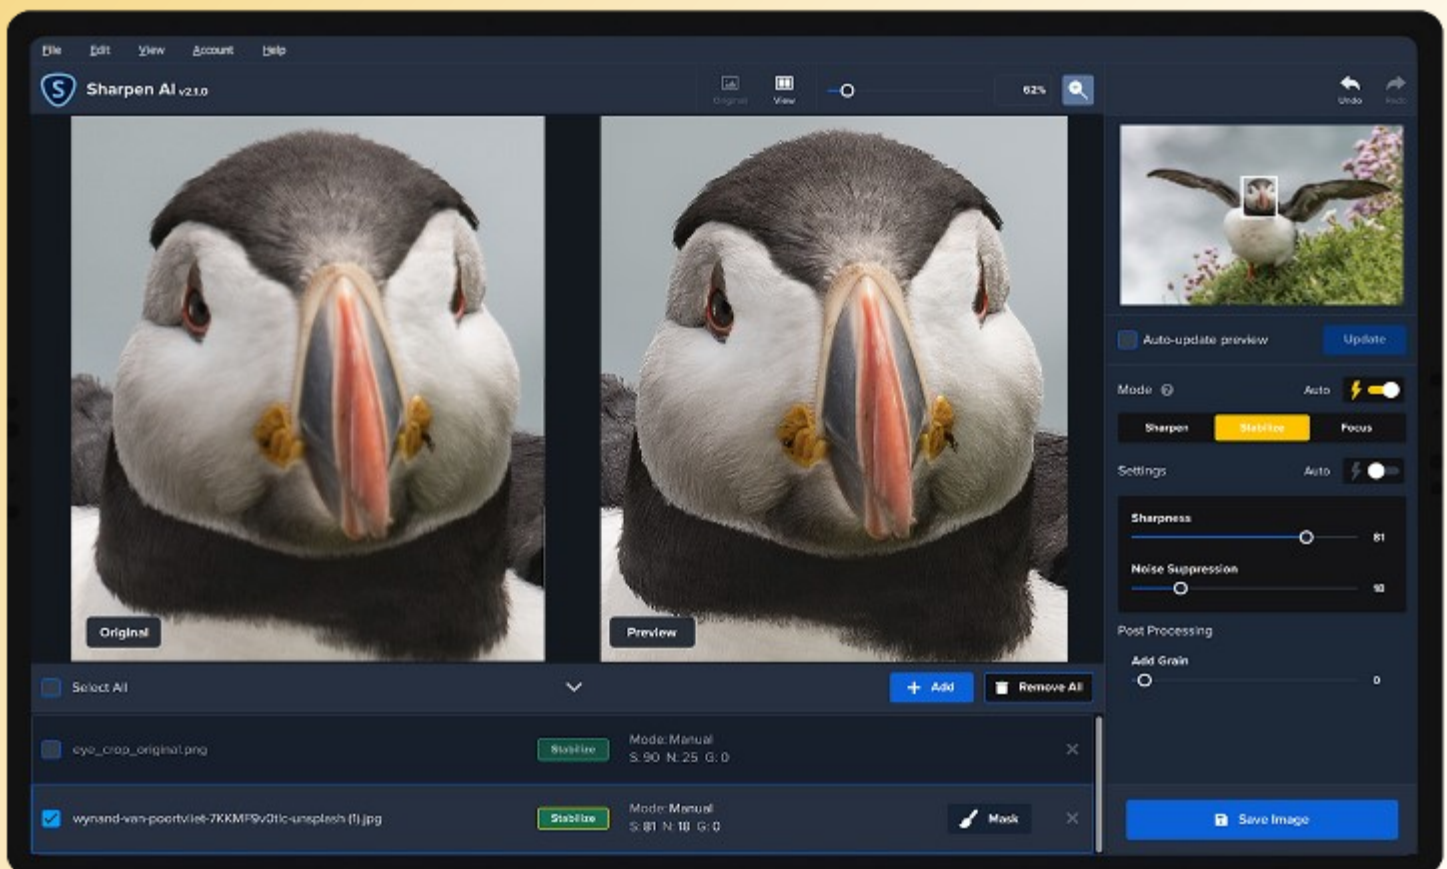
File Edit View Account Help

Sharpen AI v2.1.0

Original View

62%

Undo Redo

Original

Preview

Auto-update preview Update

Mode Auto

Sharpen Stabilize Focus

Settings Auto

Sharpness 81

Noise Suppression 18

Post Processing

Add Grain 0

Select All

Add Remove All

eye_crop_original.png Stabilize Mode: Manual S: 90 N: 25 G: 0

wynand-van-poortvliet-7KKMF9v0tlc-unsplash (1).jpg Stabilize Mode: Manual S: 81 N: 18 G: 0 Mask

Save Image